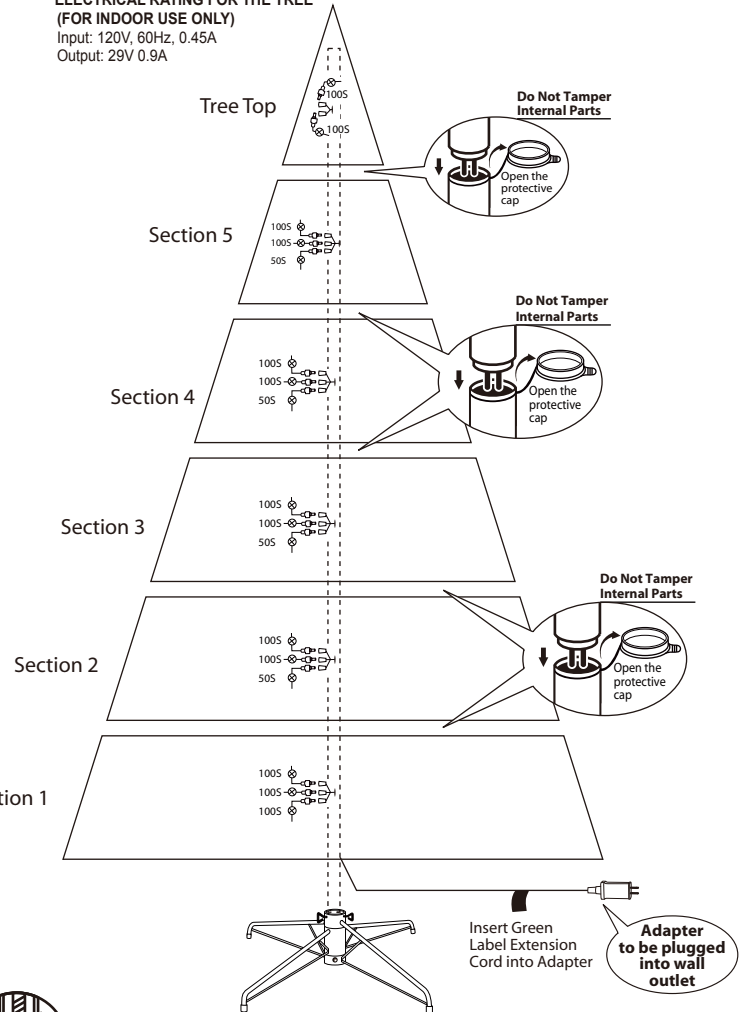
ELECTRICAL RATING FOR THE TREE
(FOR INDOOR USE ONLY)
Input: 120V, 60Hz, 0.45A
Output: 29V 0.9A

Tree Top

100S
100S

Do Not Tamper Internal Parts

Open the protective cap

Section 5

100S
100S
50S

Do Not Tamper Internal Parts

Open the protective cap

Section 4

100S
100S
50S

Section 3

100S
100S
50S

Do Not Tamper Internal Parts

Open the protective cap

Section 2

100S
100S
50S

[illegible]tion 1

100S
100S
100S

Insert Green Label Extension Cord into Adapter

Adapter to be plugged into wall outlet